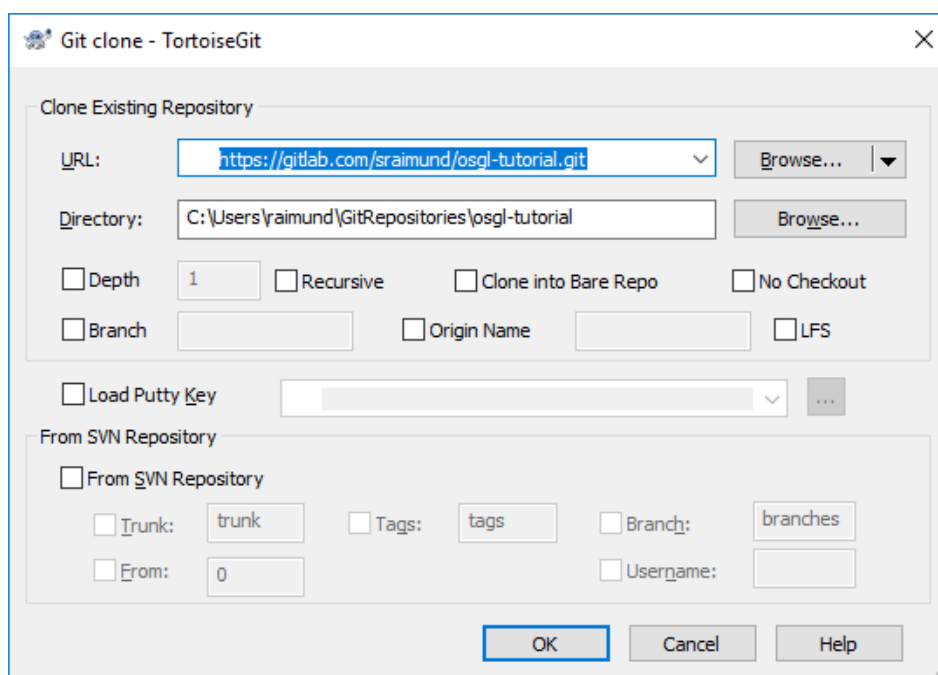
Git clone - TortoiseGit

Clone Existing Repository

URL: https://gitlab.com/sraimund/osgl-tutorial.git
Browse...

Directory: C:\Users\raimund\GitRepositories\osgl-tutorial
Browse...

Depth 1
Recursive
Clone into Bare Repo
No Checkout

Branch
Origin Name
LFS

Load Putty Key
...

From SVN Repository

From SVN Repository

Trunk: trunk
Tags: tags
Branch: branches

From: 0
Username:

OK
Cancel
Help